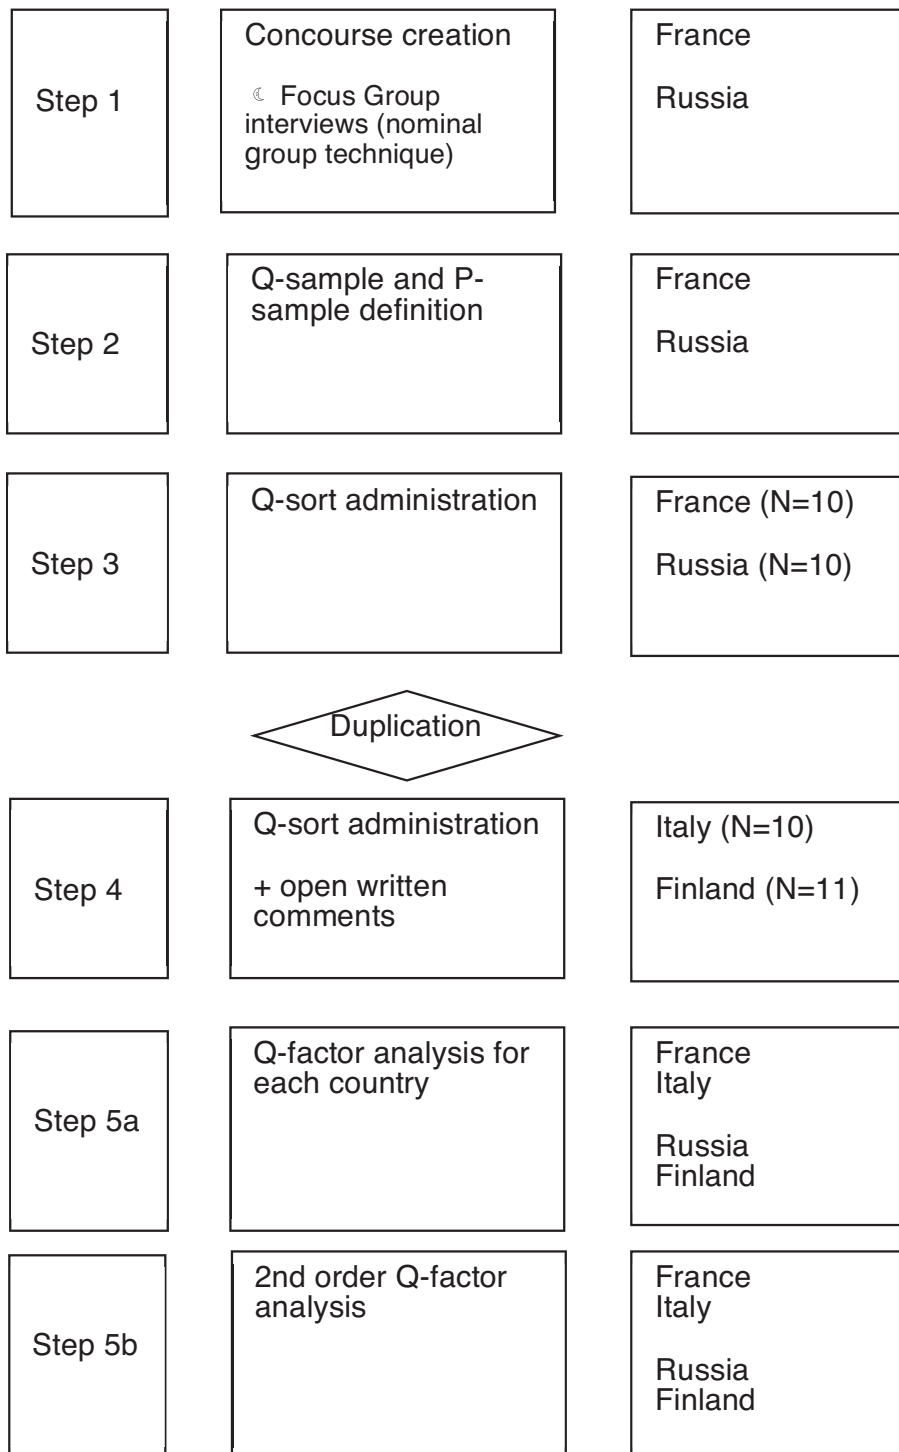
Step 1

Concourse creation

☾ Focus Group interviews (nominal group technique)

France

Russia

Step 2

Q-sample and P-sample definition

France

Russia

Step 3

Q-sort administration

France (N=10)

Russia (N=10)

Duplication

Step 4

Q-sort administration

+ open written comments

Italy (N=10)

Finland (N=11)

Step 5a

Q-factor analysis for each country

France
Italy

Russia
Finland

Step 5b

2nd order Q-factor analysis

France
Italy

Russia
Finland